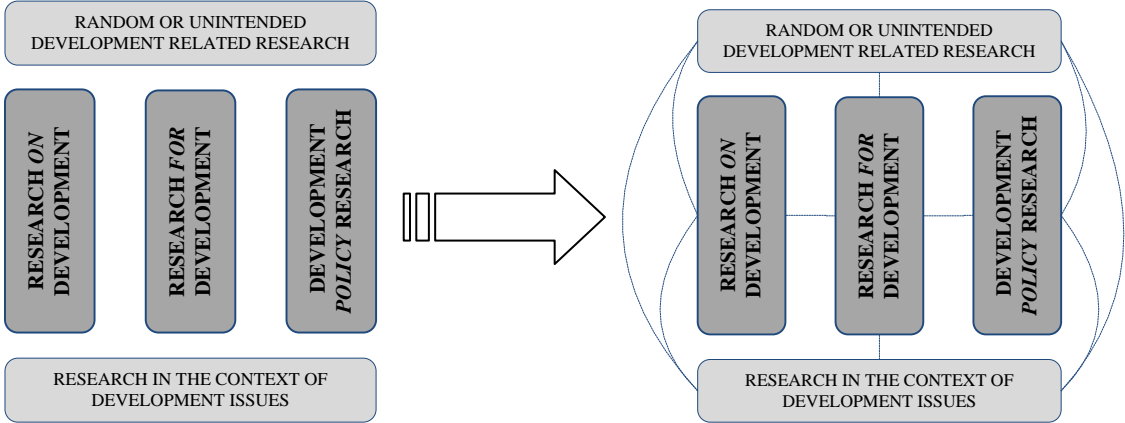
RANDOM OR UNINTENDED DEVELOPMENT RELATED RESEARCH

RESEARCH *ON* DEVELOPMENT

RESEARCH *FOR* DEVELOPMENT

DEVELOPMENT *POLICY* RESEARCH

RESEARCH IN THE CONTEXT OF DEVELOPMENT ISSUES

RANDOM OR UNINTENDED DEVELOPMENT RELATED RESEARCH

RESEARCH *ON* DEVELOPMENT

RESEARCH *FOR* DEVELOPMENT

DEVELOPMENT *POLICY* RESEARCH

RESEARCH IN THE CONTEXT OF DEVELOPMENT ISSUES